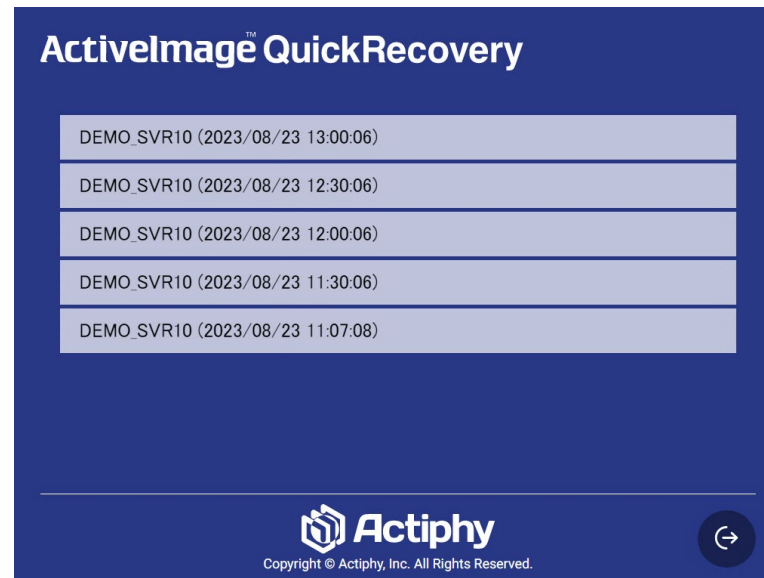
ActiveImage™ QuickRecovery

DEMO_SVR10 (2023/08/23 13:00:06)

DEMO_SVR10 (2023/08/23 12:30:06)

DEMO_SVR10 (2023/08/23 12:00:06)

DEMO_SVR10 (2023/08/23 11:30:06)

DEMO_SVR10 (2023/08/23 11:07:08)

Actiphy

Copyright © Actiphy, Inc. All Rights Reserved.